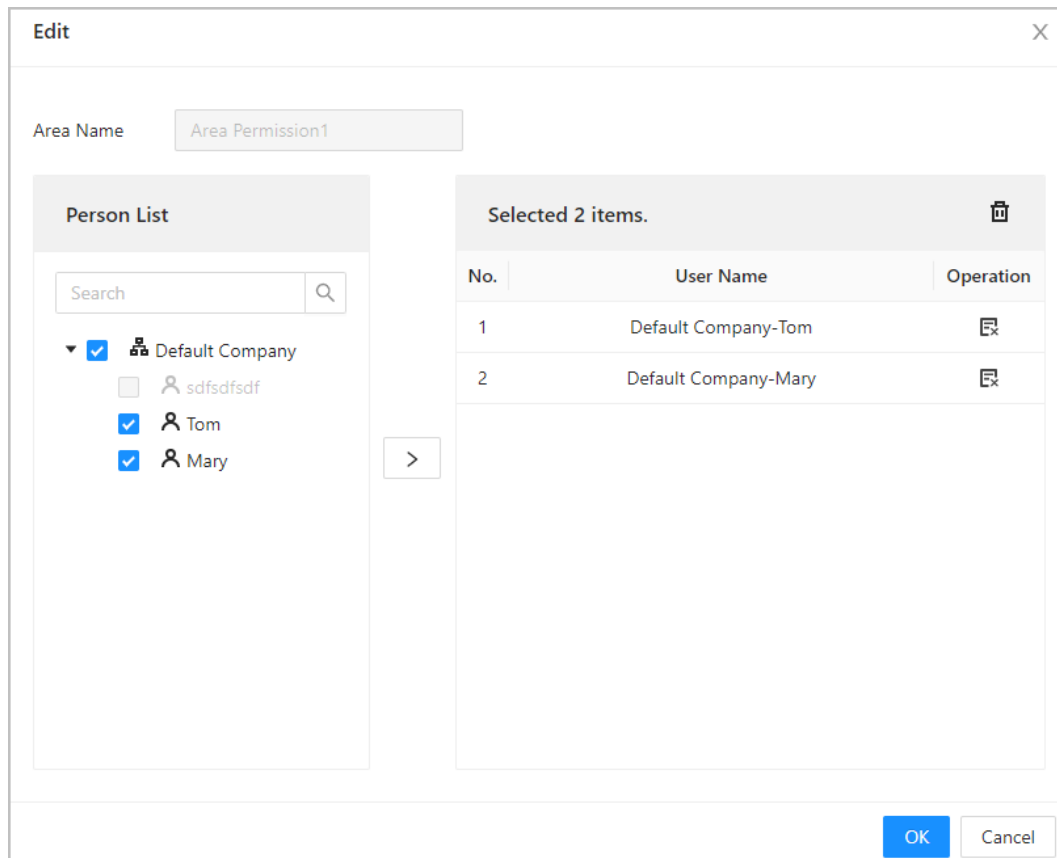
Edit

Area Name Area Permission1

Person List

Search

Default Company
sdfsdfsdf
Tom
Mary

>

Selected 2 items.

| No. | User Name | Operation |
|---|---|---|
| 1 | Default Company-Tom | |
| 2 | Default Company-Mary | |

OK Cancel